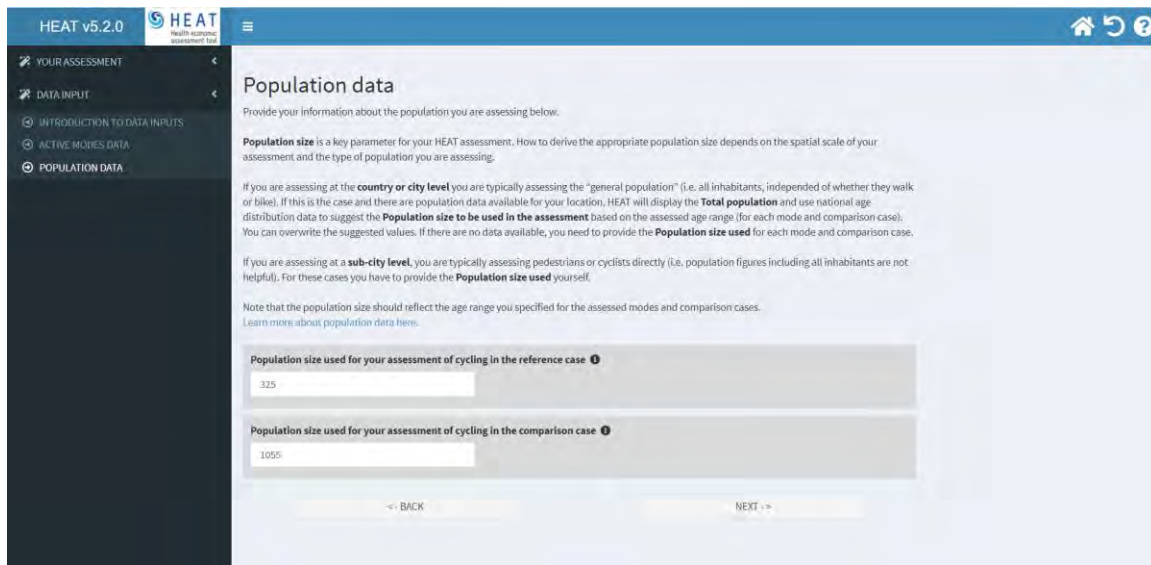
HEAT v5.2.0

HEAT
Health economic assessment tool

YOUR ASSESSMENT

DATA INPUT

INTRODUCTION TO DATA INPUTS

ACTIVE MODES DATA

POPULATION DATA

Population data

Provide your information about the population you are assessing below.

Population size is a key parameter for your HEAT assessment. How to derive the appropriate population size depends on the spatial scale of your assessment and the type of population you are assessing.

If you are assessing at the country or city level you are typically assessing the "general population" (i.e. all inhabitants, independent of whether they walk or bike). If this is the case and there are population data available for your location, HEAT will display the Total population and use national age distribution data to suggest the Population size to be used in the assessment based on the assessed age range (for each mode and comparison case). You can overwrite the suggested values. If there are no data available, you need to provide the Population size used for each mode and comparison case.

If you are assessing at a sub-city level, you are typically assessing pedestrians or cyclists directly (i.e. population figures including all inhabitants are not helpful). For these cases you have to provide the Population size used yourself.

Note that the population size should reflect the age range you specified for the assessed modes and comparison cases.
Learn more about population data here.

Population size used for your assessment of cycling in the reference case

325

Population size used for your assessment of cycling in the comparison case

1055

<- BACK

NEXT ->